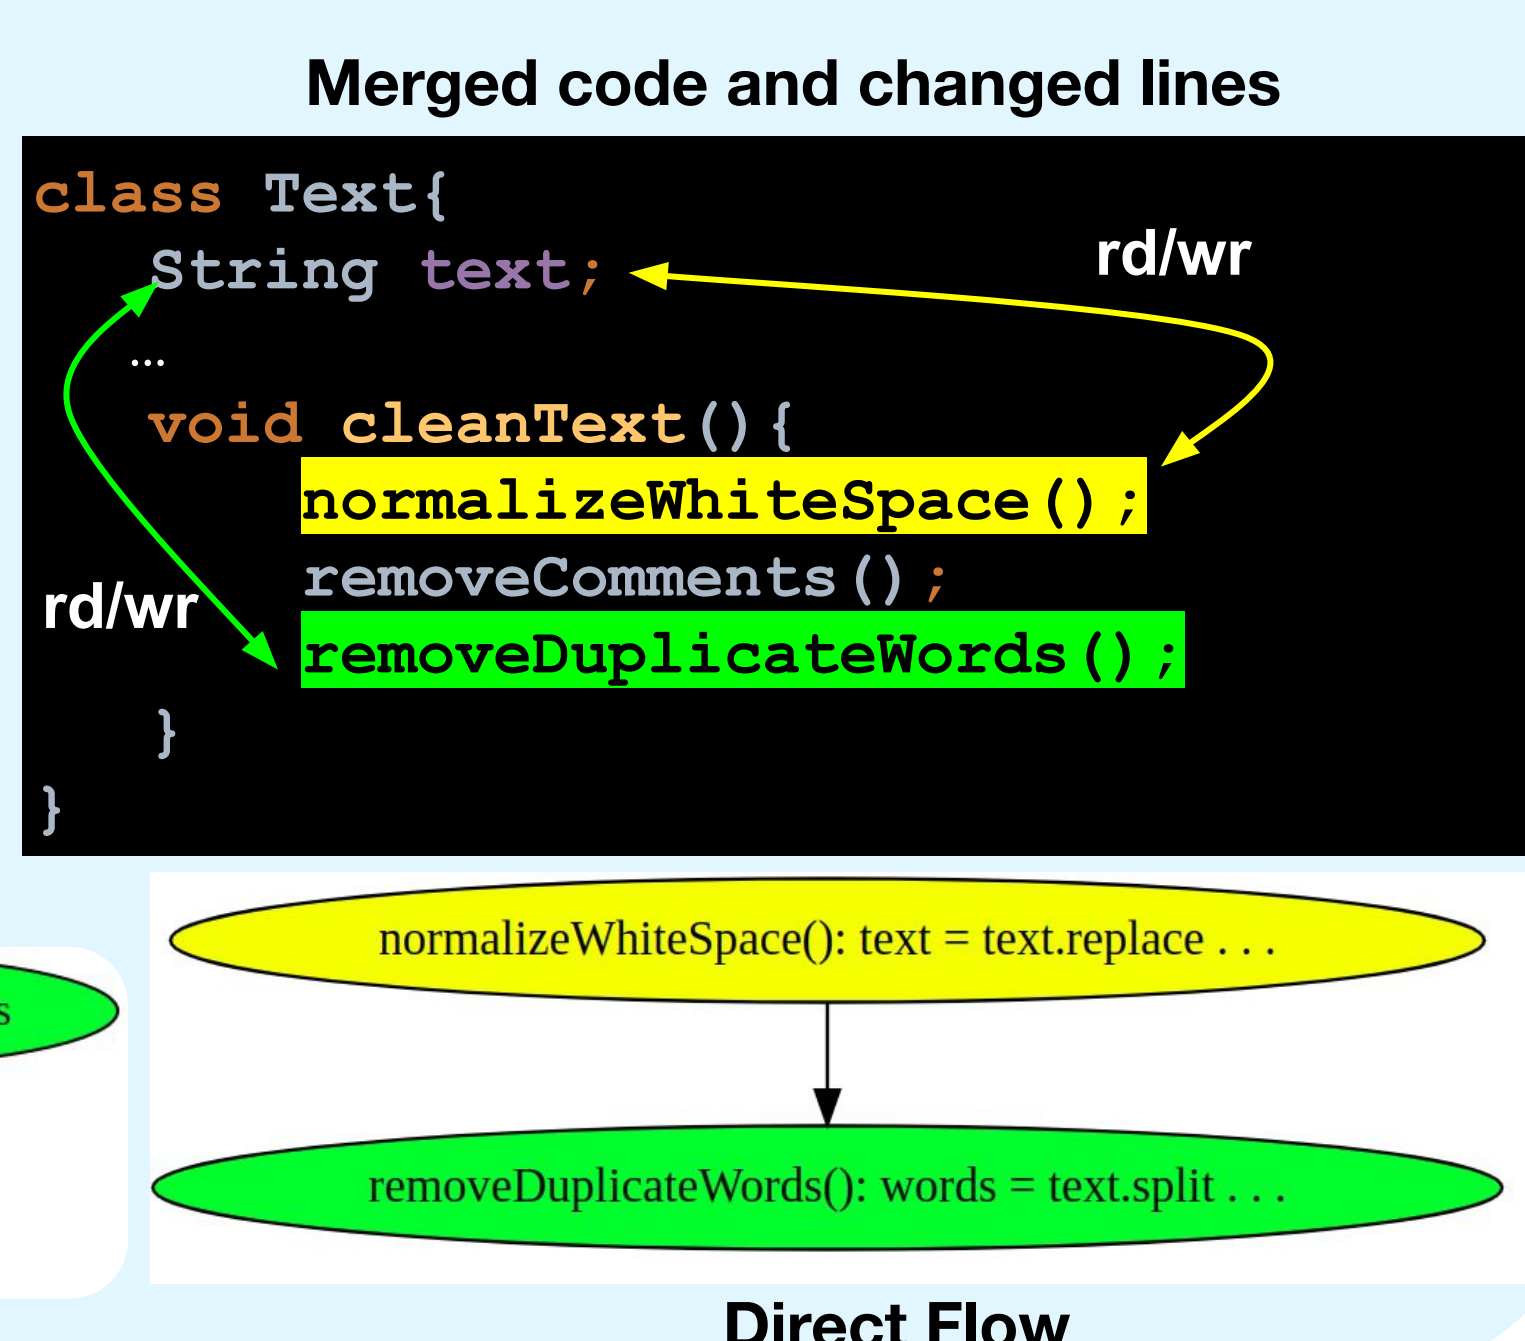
Merged code and changed lines

class Text{
String text;
...
void cleanText(){
normalizeWhiteSpace();
removeComments();
removeDuplicateWords();
}
}

rd/wr

rd/wr

s

normalizeWhiteSpace(): text = text.replace . . .

removeDuplicateWords(): words = text.split . . .

Direct Flow